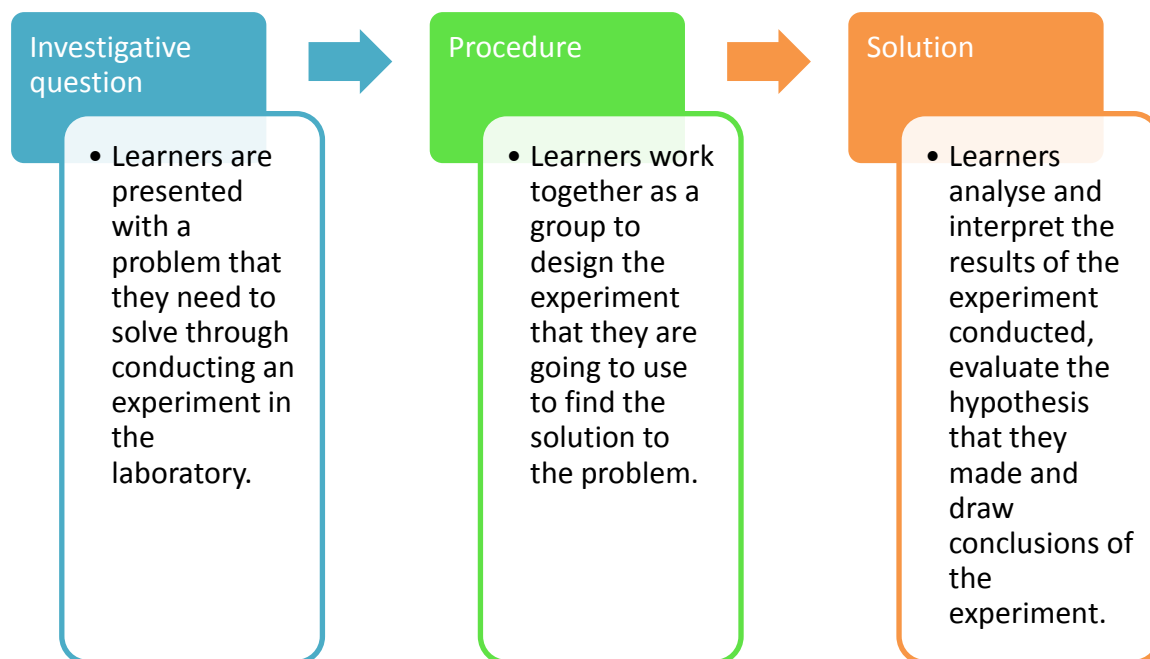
Investigative question

• Learners are presented with a problem that they need to solve through conducting an experiment in the laboratory.

Procedure

• Learners work together as a group to design the experiment that they are going to use to find the solution to the problem.

Solution

• Learners analyse and interpret the results of the experiment conducted, evaluate the hypothesis that they made and draw conclusions of the experiment.